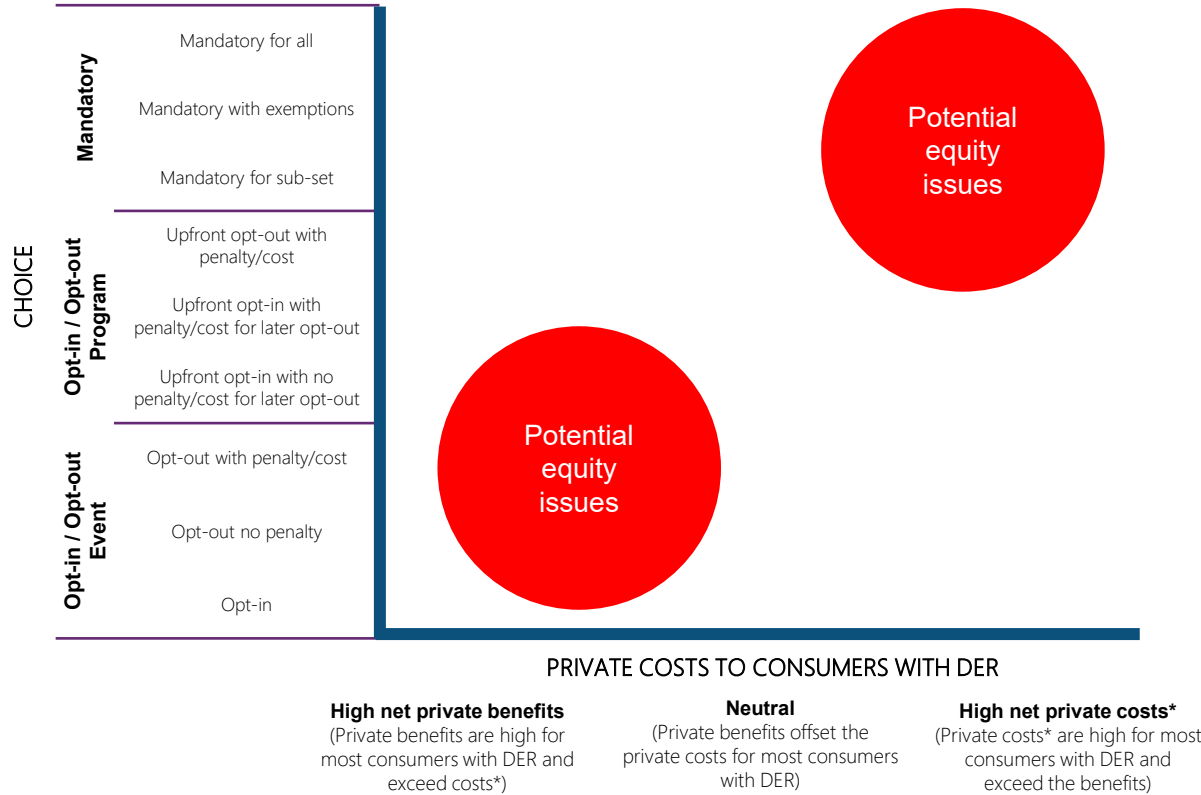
CHOICE

Mandatory

Mandatory for all

Mandatory with exemptions

Mandatory for sub-set

Opt-in / Opt-out Program

Upfront opt-out with penalty/cost

Upfront opt-in with penalty/cost for later opt-out

Upfront opt-in with no penalty/cost for later opt-out

Opt-in / Opt-out Event

Opt-out with penalty/cost

Opt-out no penalty

Opt-in

Potential equity issues

Potential equity issues

PRIVATE COSTS TO CONSUMERS WITH DER

**High net private benefits**
(Private benefits are high for most consumers with DER and exceed costs*)

**Neutral**
(Private benefits offset the private costs for most consumers with DER)

**High net private costs***
(Private costs* are high for most consumers with DER and exceed the benefits)